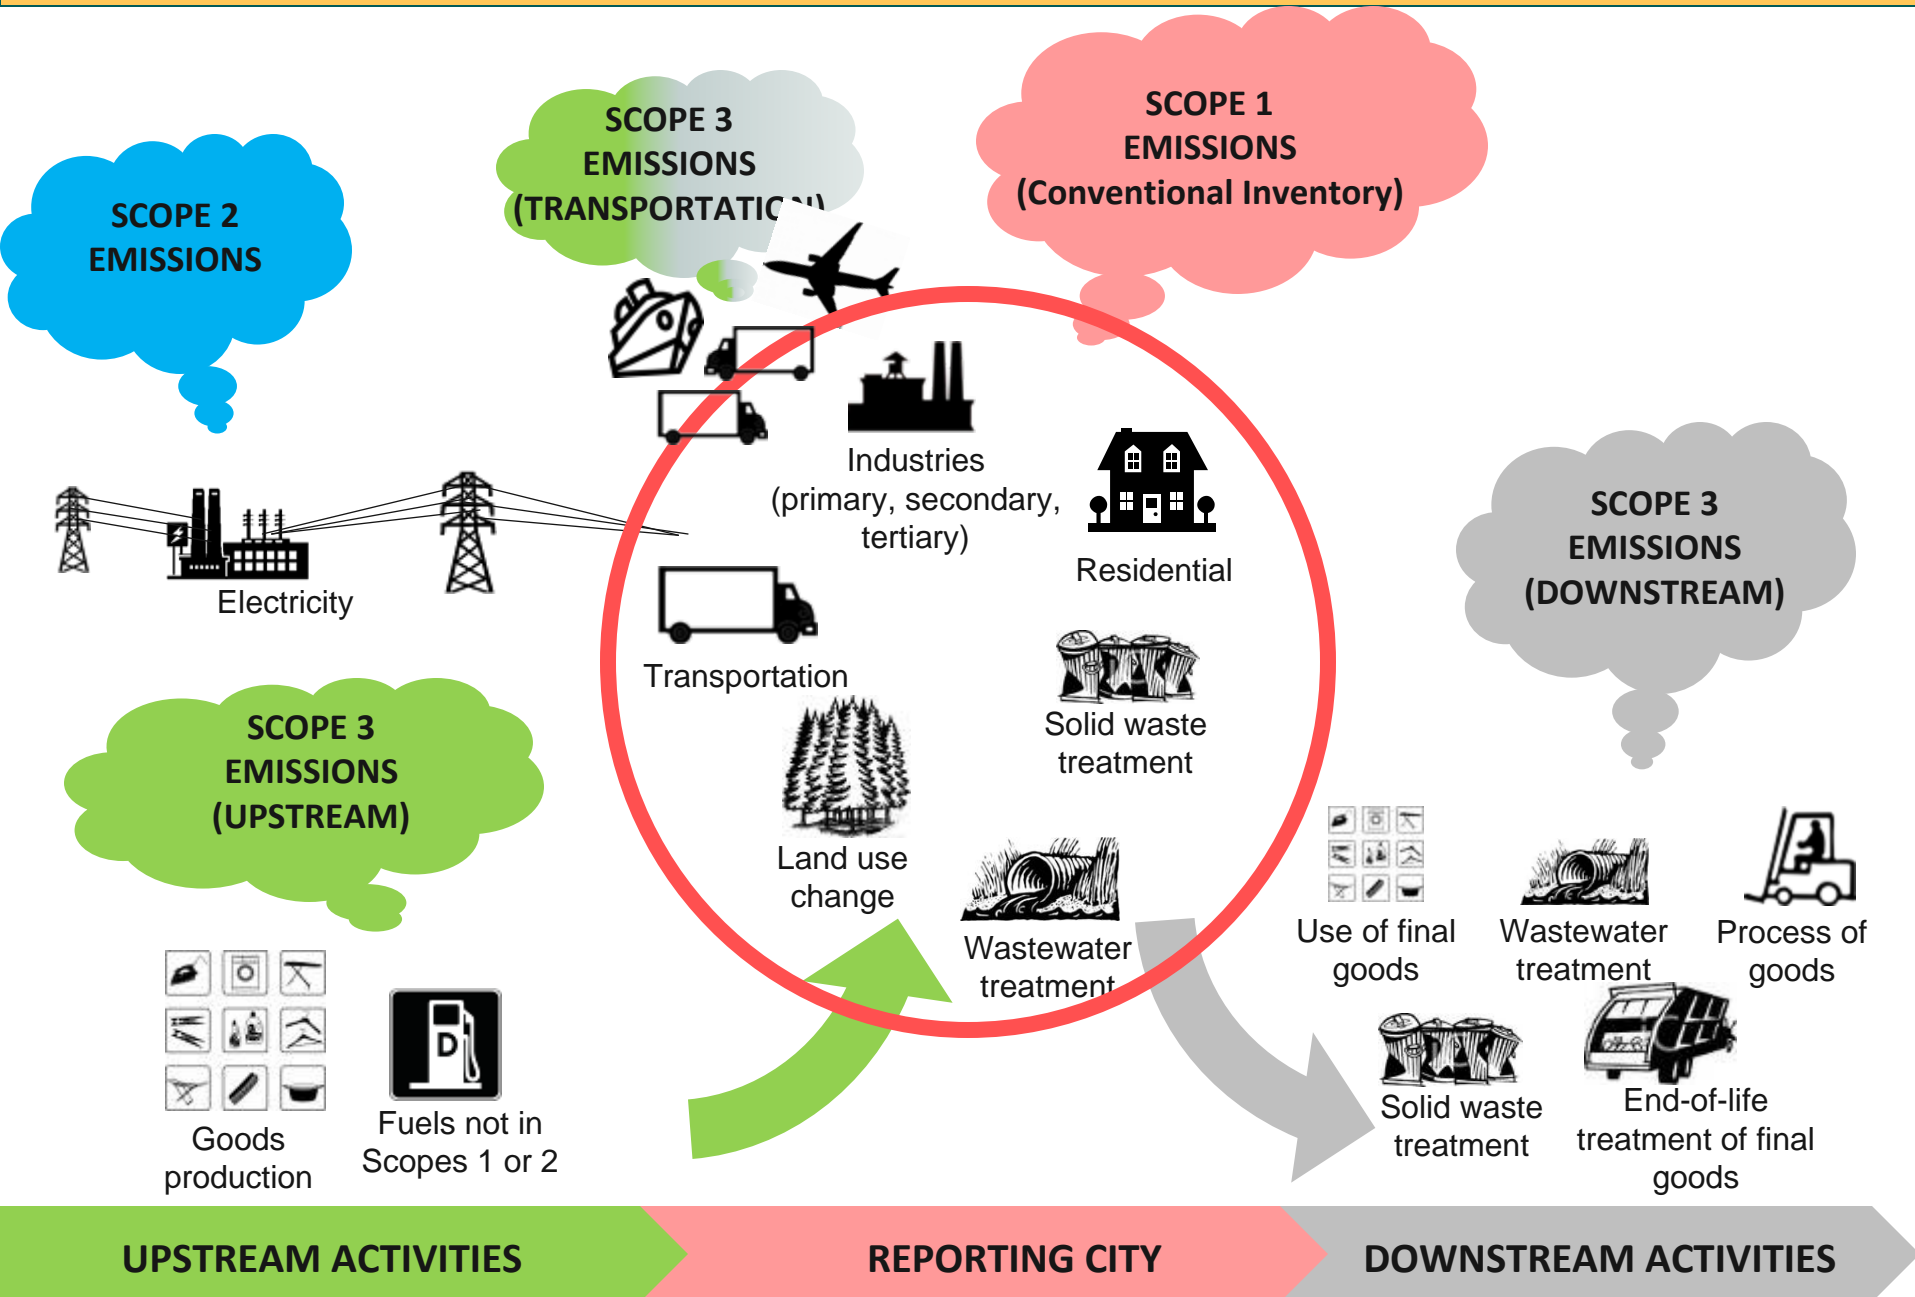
SCOPE 2 EMISSIONS

SCOPE 3 EMISSIONS (TRANSPORTATI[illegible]

SCOPE 1 EMISSIONS (Conventional Inventory)

Industries (primary, secondary, tertiary)

Residential

Electricity

SCOPE 3 EMISSIONS (DOWNSTREAM)

Transportation

Solid waste treatment

SCOPE 3 EMISSIONS (UPSTREAM)

Land use change

Wastewater treatment

Use of final goods

Wastewater treatment

Process of goods

Goods production

Fuels not in Scopes 1 or 2

Solid waste treatment

End-of-life treatment of final goods

UPSTREAM ACTIVITIES

REPORTING CITY

DOWNSTREAM ACTIVITIES